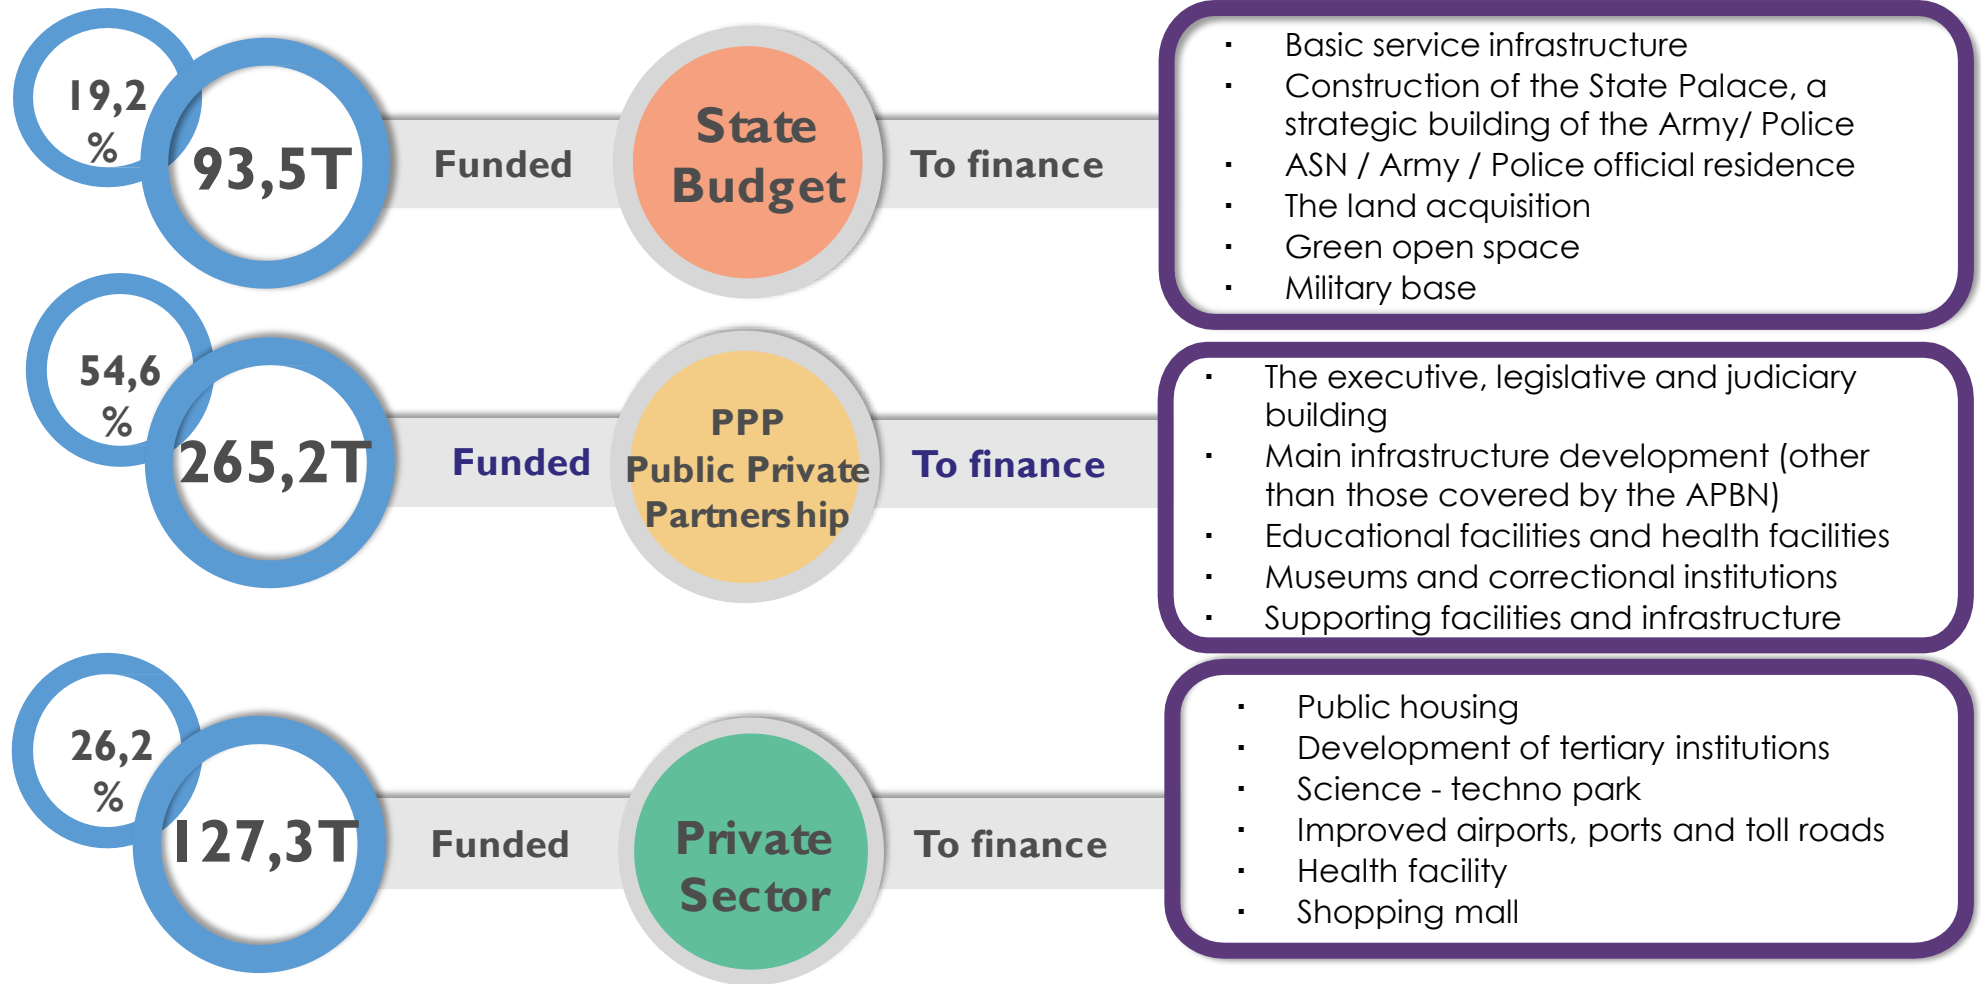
19,2 %

93,5T

Funded

State Budget

To finance

- Basic service infrastructure
- Construction of the State Palace, a strategic building of the Army/ Police
- ASN / Army / Police official residence
- The land acquisition
- Green open space
- Military base

54,6 %

265,2T

Funded

PPP Public Private Partnership

To finance

- The executive, legislative and judiciary building
- Main infrastructure development (other than those covered by the APBN)
- Educational facilities and health facilities
- Museums and correctional institutions
- Supporting facilities and infrastructure

26,2 %

127,3T

Funded

Private Sector

To finance

- Public housing
- Development of tertiary institutions
- Science - techno park
- Improved airports, ports and toll roads
- Health facility
- Shopping mall